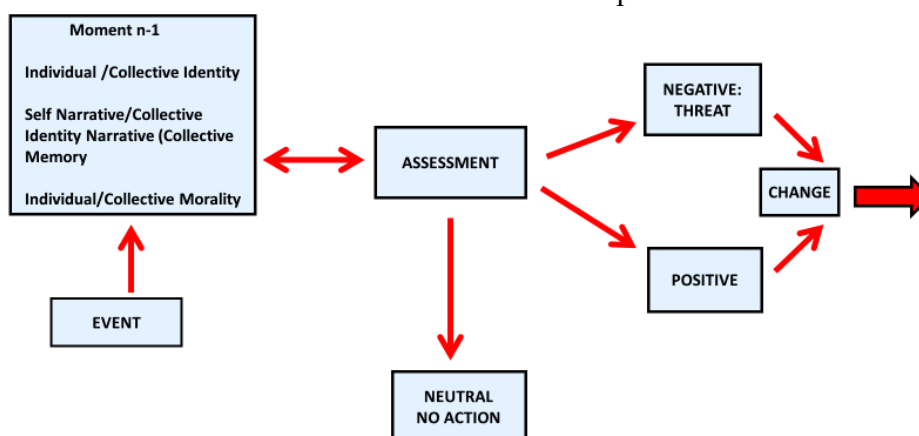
Moment n-1

Individual /Collective Identity

Self Narrative/Collective Identity Narrative (Collective Memory

Individual/Collective Morality

EVENT

ASSESSMENT

NEGATIVE: THREAT

POSITIVE

CHANGE

NEUTRAL NO ACTION